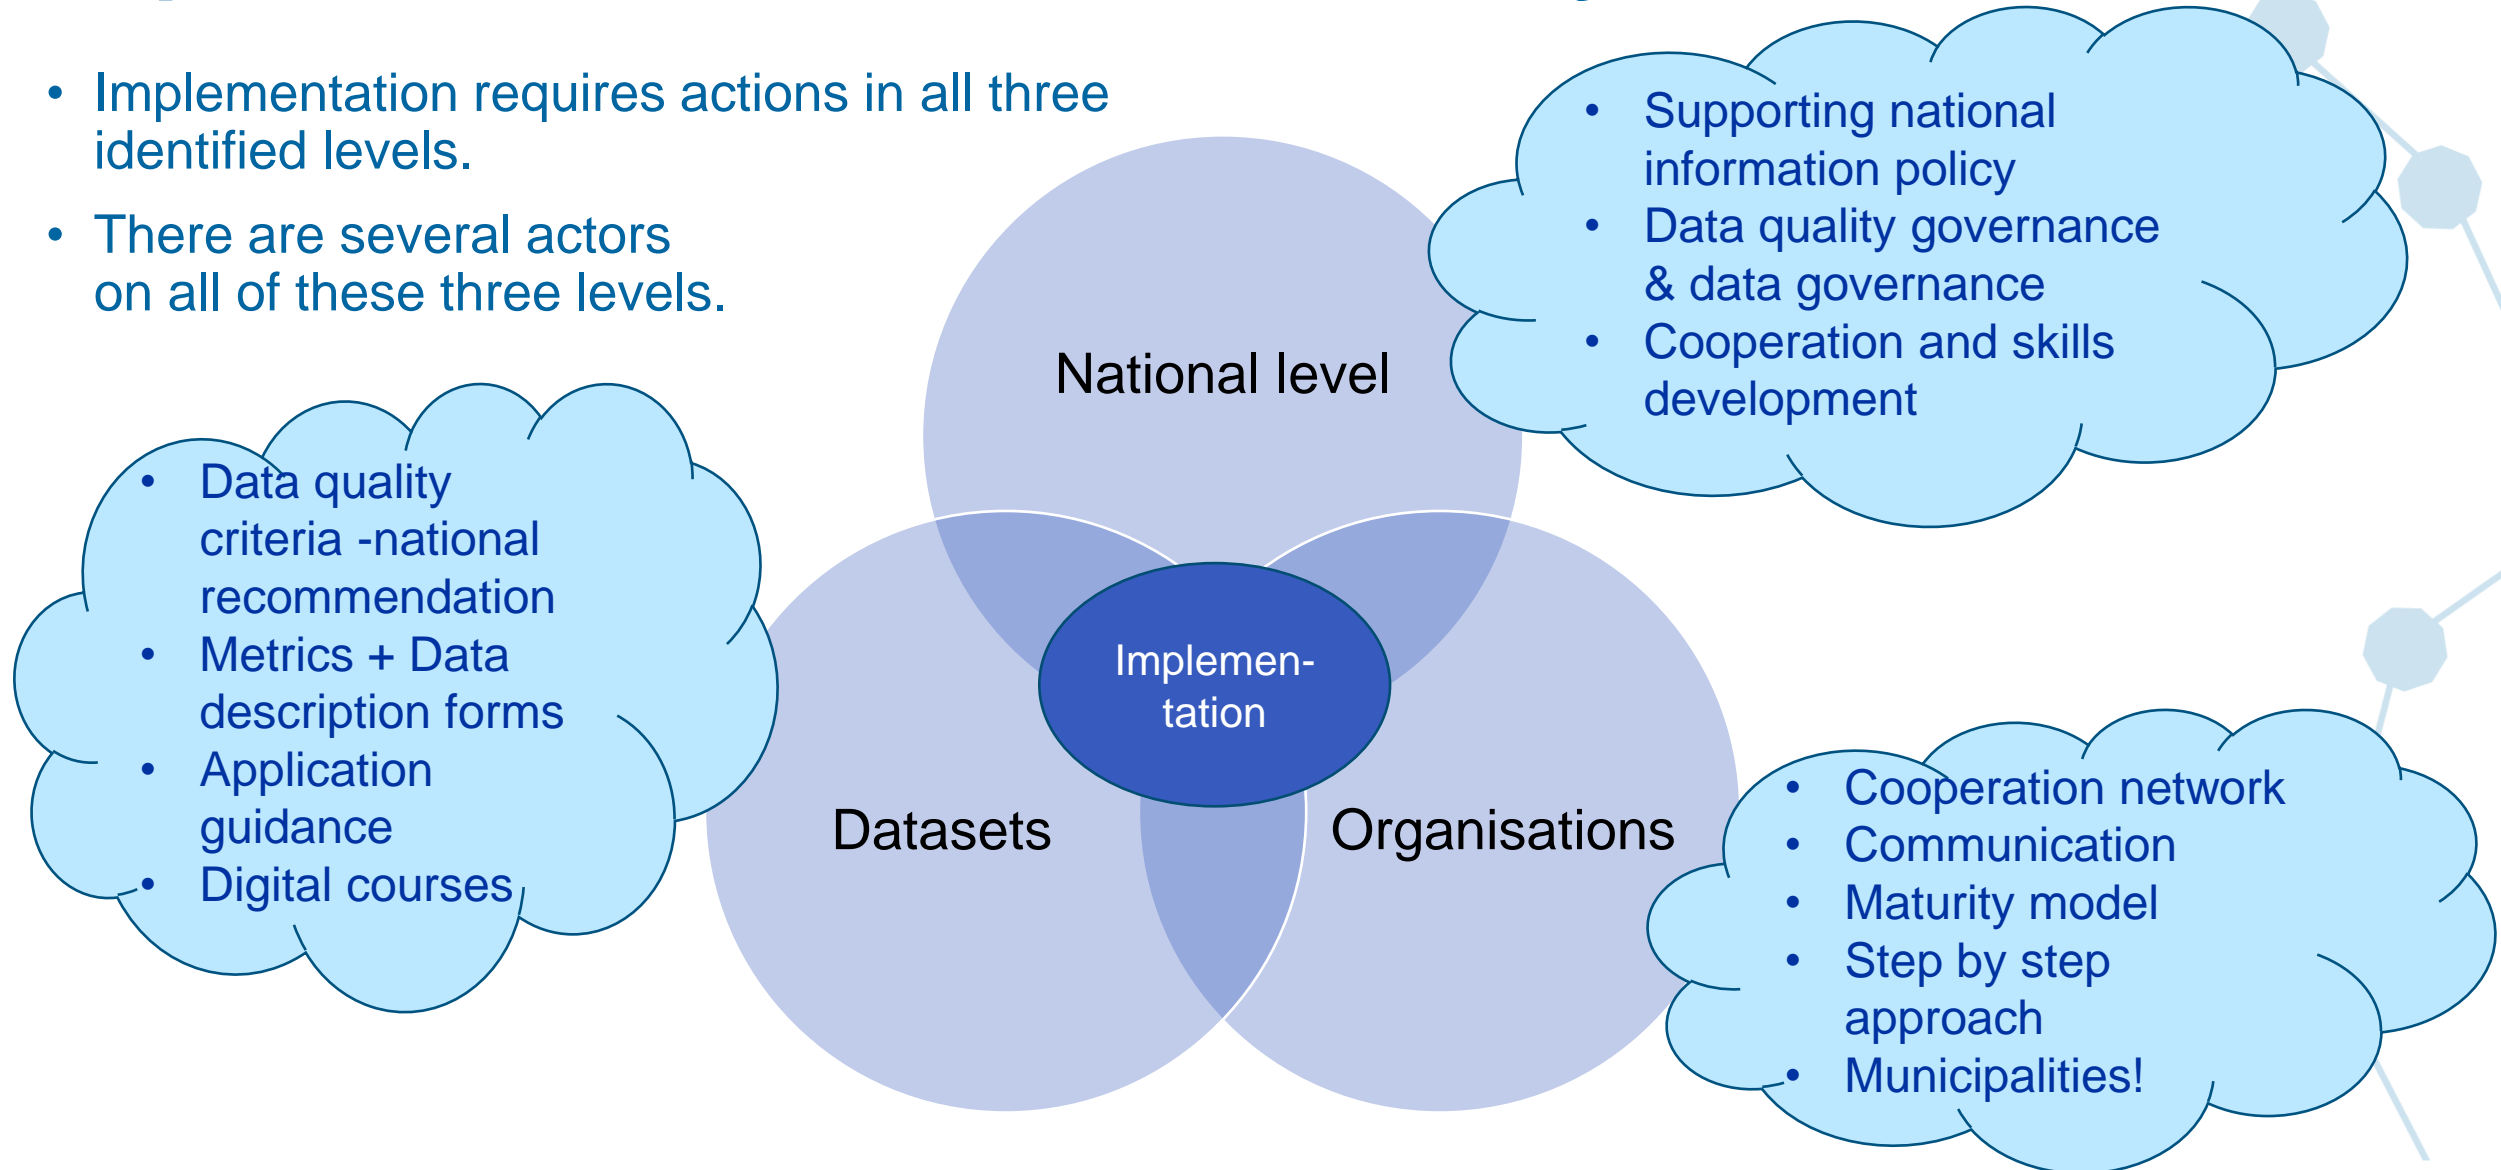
- Implementation requires actions in all three identified levels.
- There are several actors on all of these three levels.

- Supporting national information policy
- Data quality governance & data governance
- Cooperation and skills development

National level

Implementation

Datasets

Organisations

- Data quality criteria -national recommendation
- Metrics + Data description forms
- Application guidance
- Digital courses

- Cooperation network
- Communication
- Maturity model
- Step by step approach
- Municipalities!